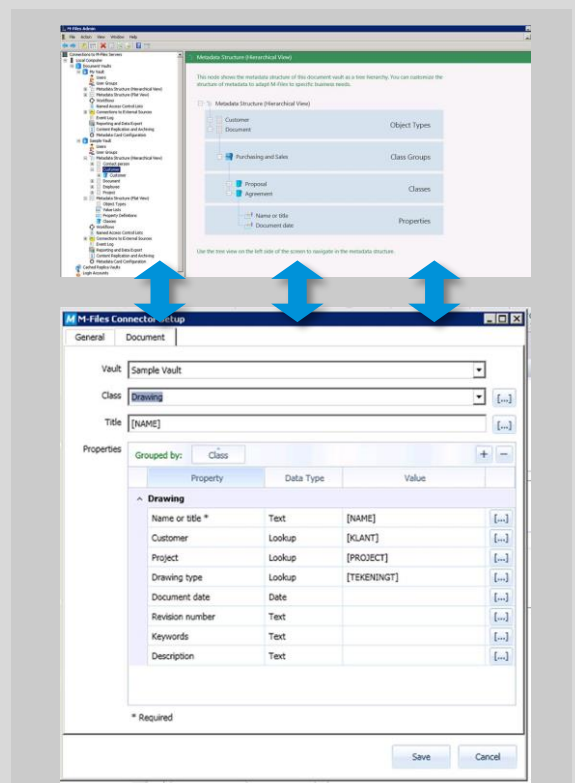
M-Files Admin

File Action View Window Help

Metadata Structure (Hierarchical View)

This node shows the metadata structure of this document vault as a tree hierarchy. You can customize the structure of metadata to adapt M-Files to specific business needs.

Metadata Structure (Hierarchical View)

Customer
Document

Object Types

Purchasing and Sales

Class Groups

Proposal
Agreement

Classes

Name or title
Document date

Properties

Use the tree view on the left side of the screen to navigate in the metadata structure.

M-Files Connector Setup

General | Document

Vault: Sample Vault

Class: Drawing

Title: [NAME]

Properties

Grouped by: Class

| Property | Data Type | Value | |
|---|---|---|---|
| **Drawing** | | | |
| Name or title * | Text | [NAME] | [...] |
| Customer | Lookup | [KLANT] | [...] |
| Project | Lookup | [PROJECT] | [...] |
| Drawing type | Lookup | [TEKENINGT] | [...] |
| Document date | Date | | [...] |
| Revision number | Text | | [...] |
| Keywords | Text | | [...] |
| Description | Text | | [...] |

* Required

Save | Cancel